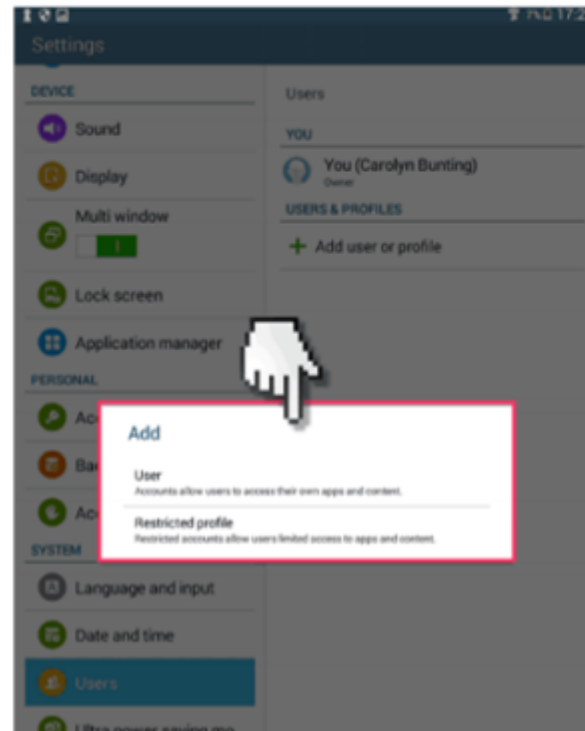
Settings

DEVICE

Sound

Display

Multi window

Lock screen

Application manager

PERSONAL

Ac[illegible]

Ba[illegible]

Ac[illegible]

SYSTEM

Language and input

Date and time

Users

Ultra power saving mo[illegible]

Users

YOU

You (Carolyn Bunting)
Owner

USERS & PROFILES

+ Add user or profile

Add

User
Accounts allow users to access their own apps and content.

Restricted profile
Restricted accounts allow users limited access to apps and content.